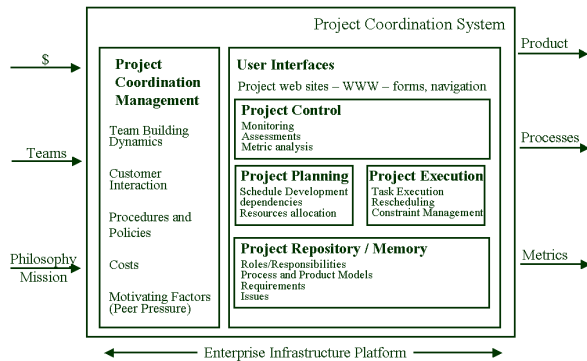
Project Coordination System

$

Teams

Philosophy
Mission

Project Coordination Management

Team Building Dynamics

Customer Interaction

Procedures and Policies

Costs

Motivating Factors (Peer Pressure)

User Interfaces

Project web sites – WWW – forms, navigation

Project Control

Monitoring
Assessments
Metric analysis

Project Planning

Schedule Development dependencies
Resources allocation

Project Execution

Task Execution
Rescheduling
Constraint Management

Project Repository / Memory

Roles/Responsibilities
Process and Product Models
Requirements
Issues

Product

Processes

Metrics

Enterprise Infrastructure Platform